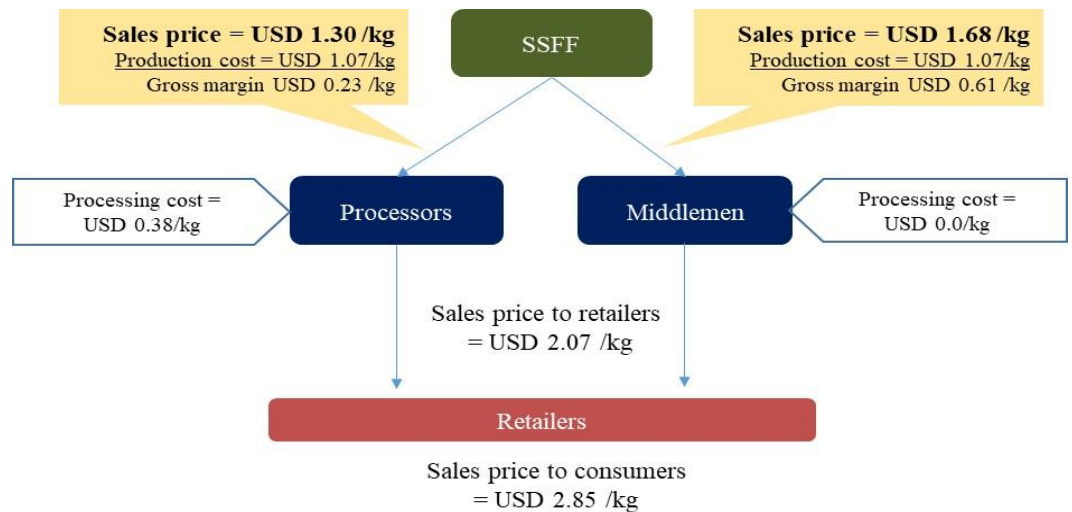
**Sales price = USD 1.30 /kg**
Production cost = USD 1.07/kg
Gross margin USD 0.23 /kg

SSFF

**Sales price = USD 1.68 /kg**
Production cost = USD 1.07/kg
Gross margin USD 0.61 /kg

Processing cost = USD 0.38/kg

Processors

Middlemen

Processing cost = USD 0.0/kg

Sales price to retailers = USD 2.07 /kg

Retailers

Sales price to consumers = USD 2.85 /kg